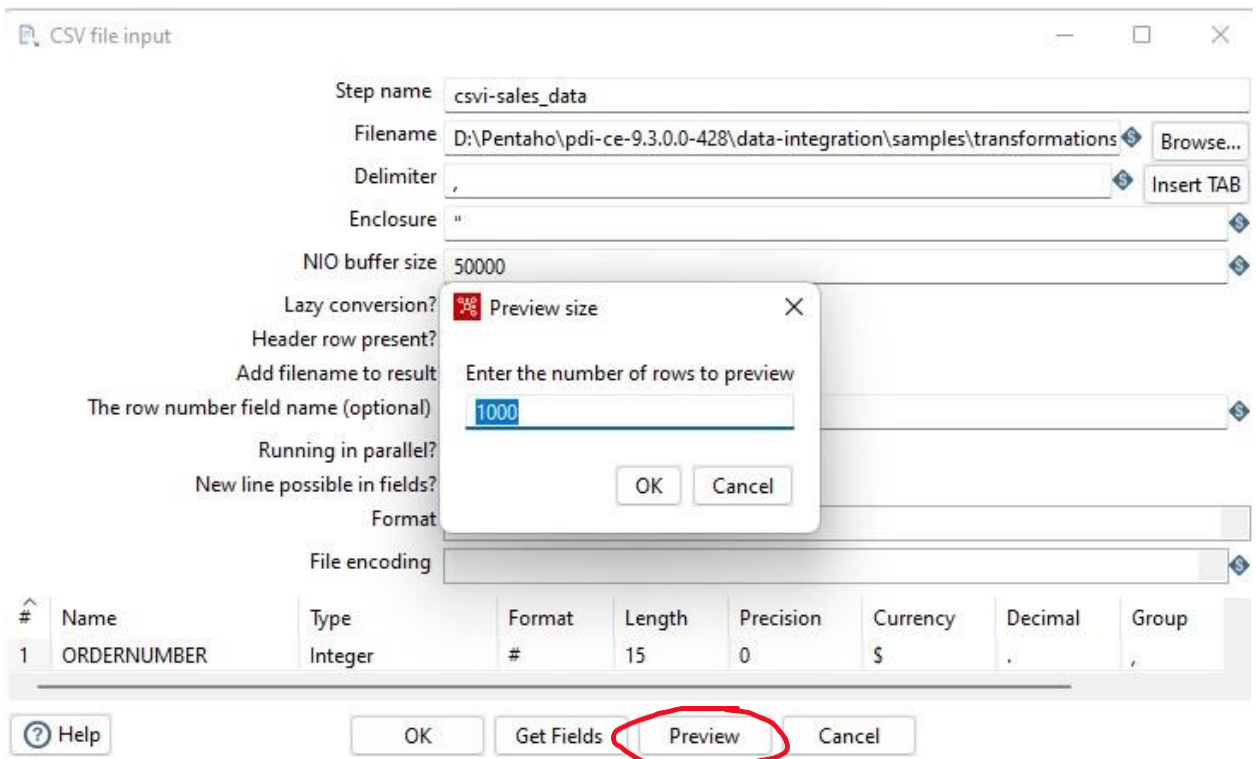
CSV file input

Step name csvi-sales_data

Filename D:\Pentaho\pdi-ce-9.3.0.0-428\data-integration\samples\transformations

Browse...

Delimiter ,

Insert TAB

Enclosure "

NIO buffer size 50000

Lazy conversion?

Header row present?

Add filename to result

The row number field name (optional)

Running in parallel?

New line possible in fields?

Format

File encoding

Preview size

Enter the number of rows to preview

1000

OK Cancel

| # | Name | Type | Format | Length | Precision | Currency | Decimal | Group |
|---|---|---|---|---|---|---|---|---|
| 1 | ORDERNUMBER | Integer | # | 15 | 0 | $ | . | , |

Help

OK Get Fields Preview Cancel